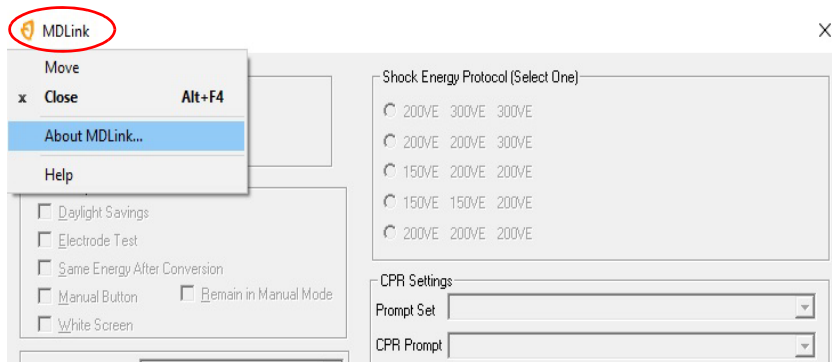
MDLink

Move
x Close Alt+F4
About MDLink...
Help

Daylight Savings
Electrode Test
Same Energy After Conversion
Manual Button
Remain in Manual Mode
White Screen

Shock Energy Protocol (Select One)
200VE 300VE 300VE
200VE 200VE 300VE
150VE 200VE 200VE
150VE 150VE 200VE
200VE 200VE 200VE

CPR Settings
Prompt Set
CPR Prompt